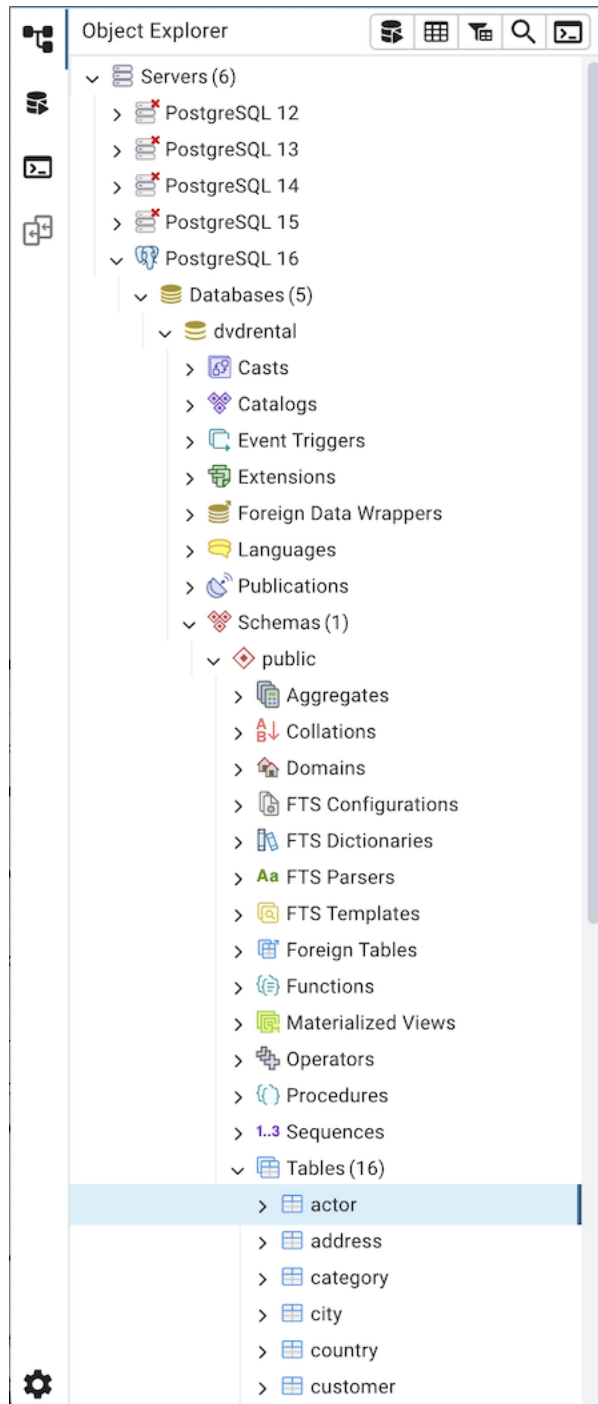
Object Explorer

Servers (6)
PostgreSQL 12
PostgreSQL 13
PostgreSQL 14
PostgreSQL 15
PostgreSQL 16
Databases (5)
dvdrental
Casts
Catalogs
Event Triggers
Extensions
Foreign Data Wrappers
Languages
Publications
Schemas (1)
public
Aggregates
Collations
Domains
FTS Configurations
FTS Dictionaries
Aa FTS Parsers
FTS Templates
Foreign Tables
Functions
Materialized Views
Operators
Procedures
1..3 Sequences
Tables (16)
actor
address
category
city
country
customer